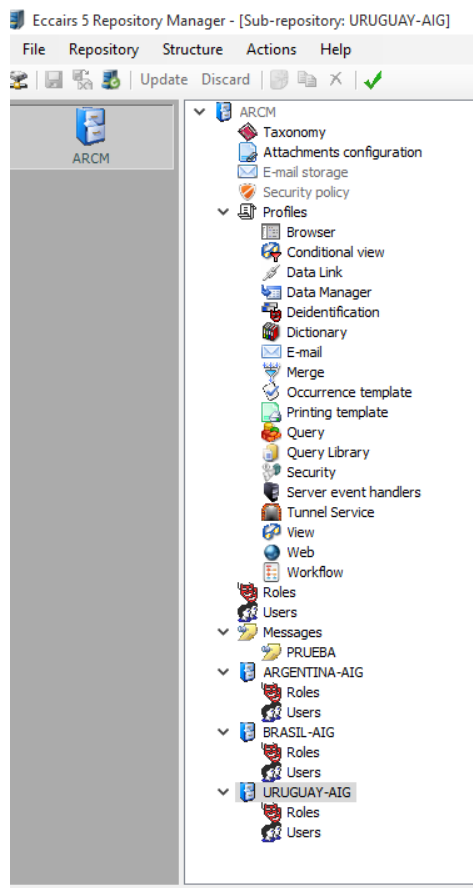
Eccairs 5 Repository Manager - [Sub-repository: URUGUAY-AIG]

File Repository Structure Actions Help

Update Discard

ARCM

ARCM
Taxonomy
Attachments configuration
E-mail storage
Security policy
Profiles
Browser
Conditional view
Data Link
Data Manager
Deidentification
Dictionary
E-mail
Merge
Occurrence template
Printing template
Query
Query Library
Security
Server event handlers
Tunnel Service
View
Web
Workflow
Roles
Users
Messages
PRUEBA
ARGENTINA-AIG
Roles
Users
BRASIL-AIG
Roles
Users
URUGUAY-AIG
Roles
Users